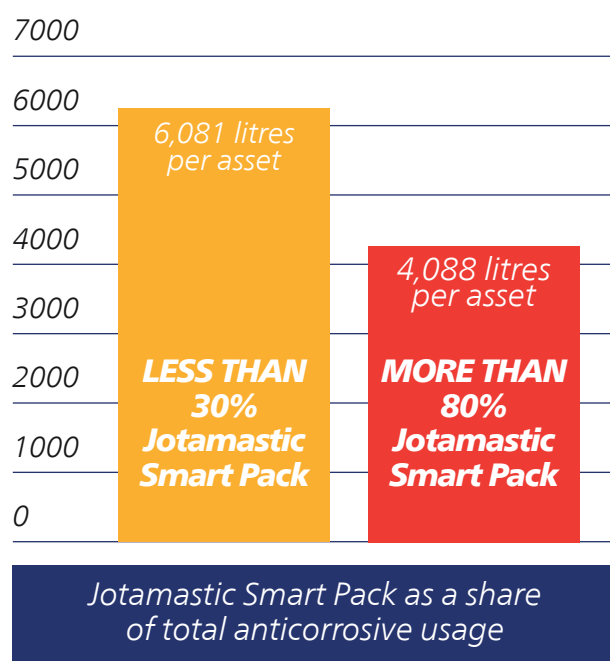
7000
6000
5000
4000
3000
2000
1000
0

6,081 litres per asset

LESS THAN 30% Jotamastic Smart Pack

4,088 litres per asset

MORE THAN 80% Jotamastic Smart Pack

Jotamastic Smart Pack as a share of total anticorrosive usage